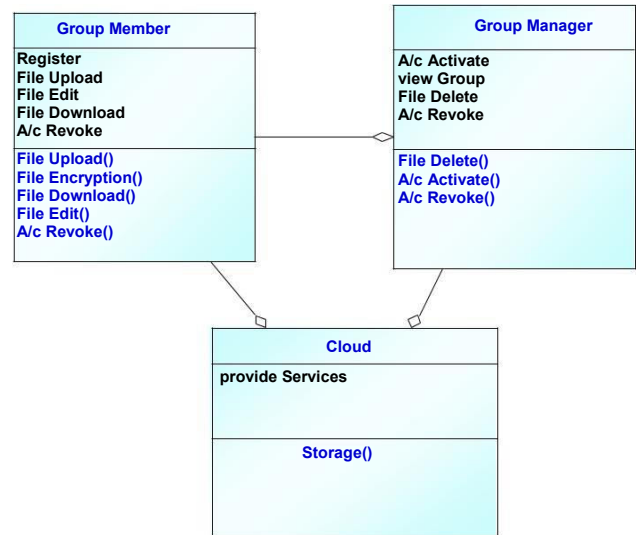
Group Member

Register
File Upload
File Edit
File Download
A/c Revoke

File Upload()
File Encryption()
File Download()
File Edit()
A/c Revoke()

Group Manager

A/c Activate
view Group
File Delete
A/c Revoke

File Delete()
A/c Activate()
A/c Revoke()

Cloud

provide Services

Storage()